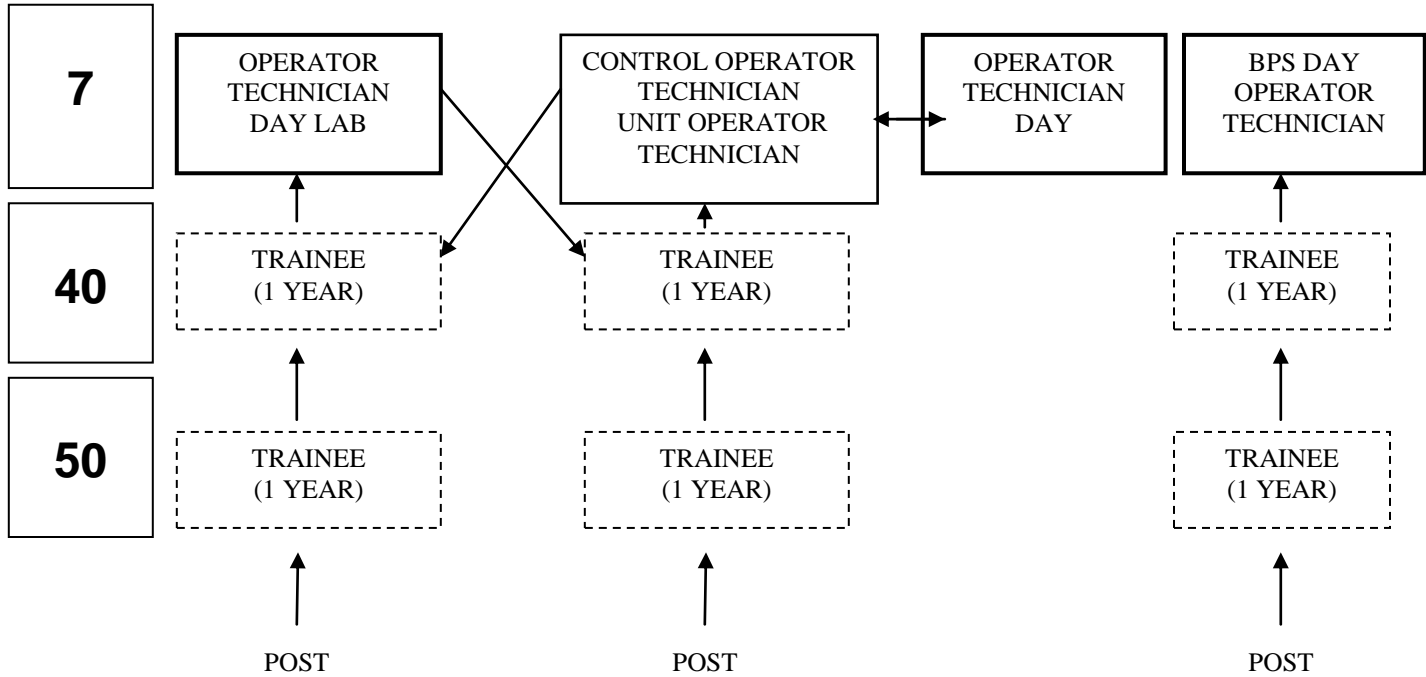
7

OPERATOR TECHNICIAN DAY LAB

CONTROL OPERATOR TECHNICIAN UNIT OPERATOR TECHNICIAN

OPERATOR TECHNICIAN DAY

BPS DAY OPERATOR TECHNICIAN

40

TRAINEE (1 YEAR)

TRAINEE (1 YEAR)

TRAINEE (1 YEAR)

50

TRAINEE (1 YEAR)

TRAINEE (1 YEAR)

TRAINEE (1 YEAR)

POST

POST

POST